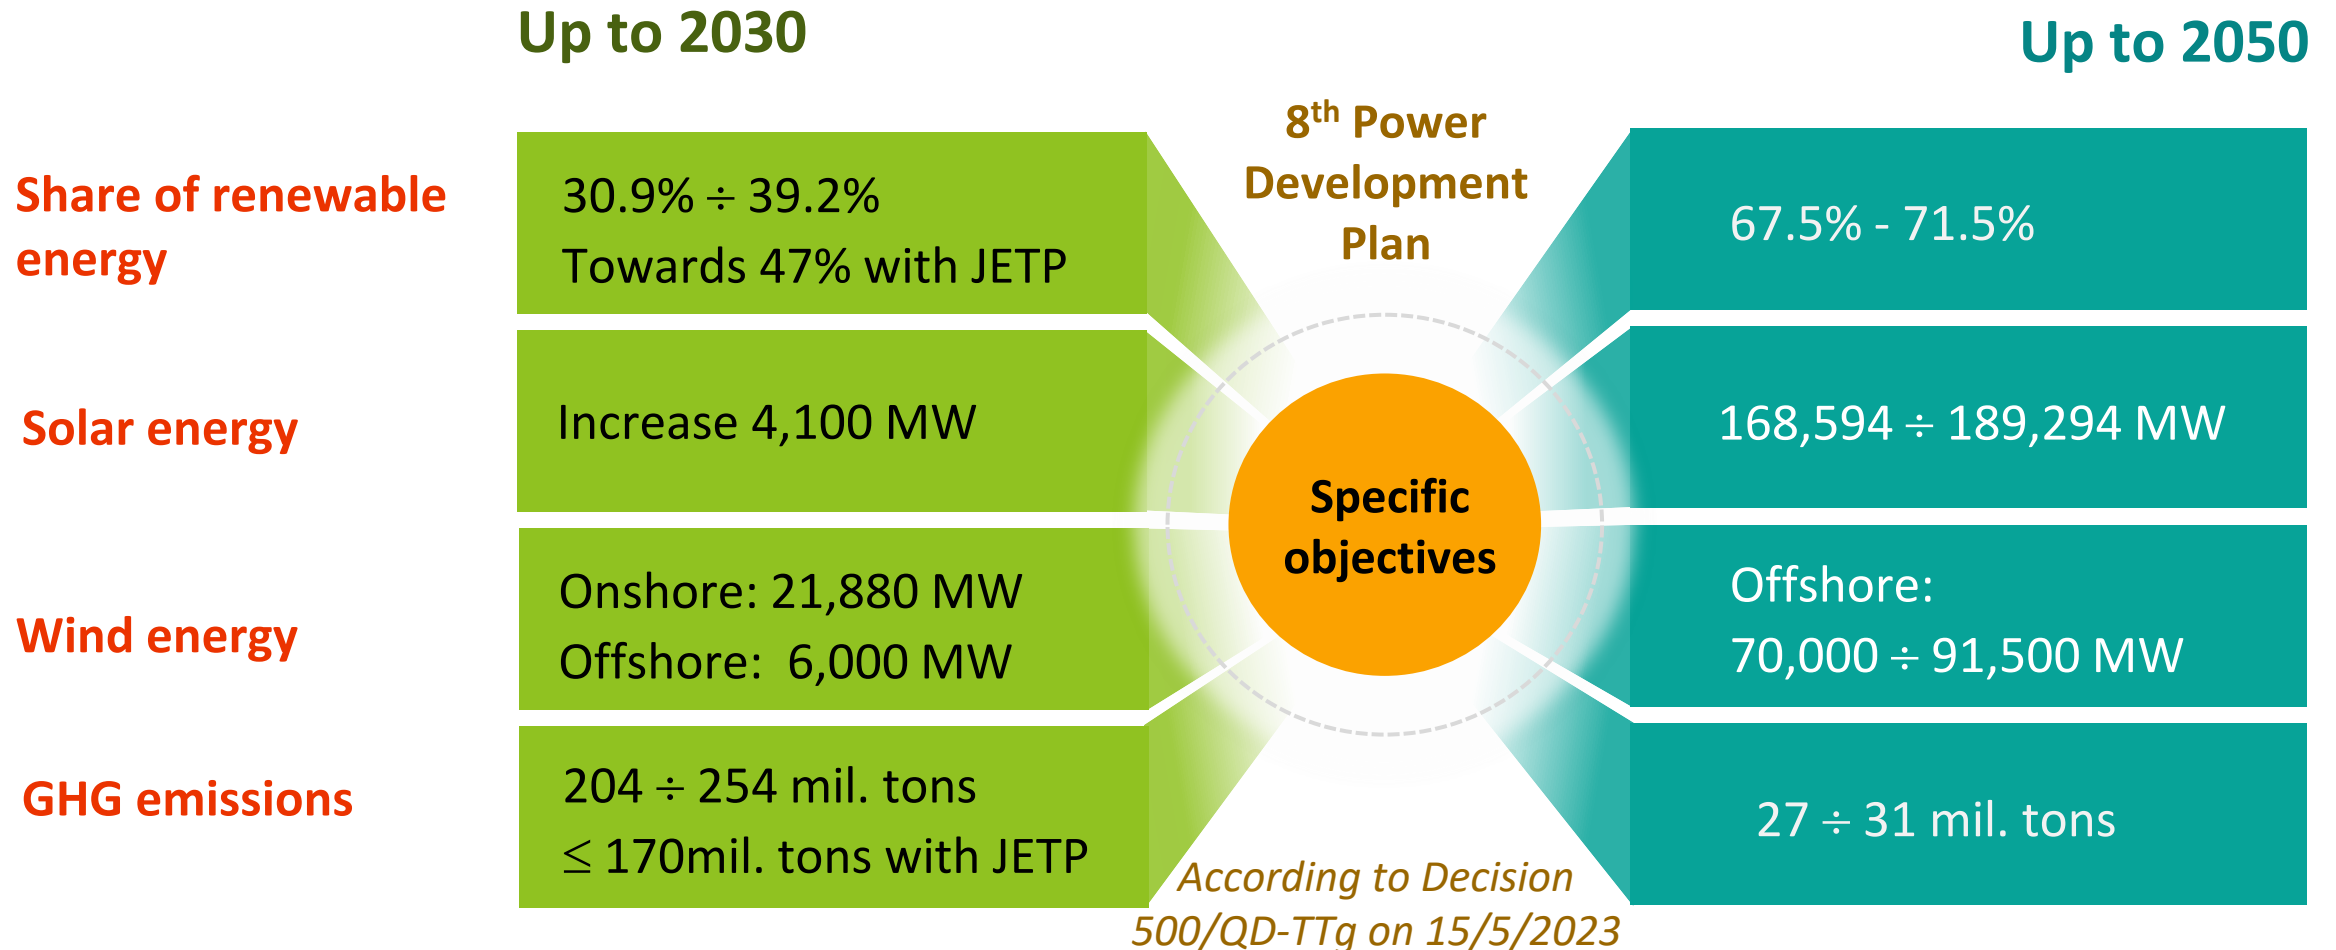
Up to 2030

Up to 2050

$8^{th}$ Power Development Plan

Share of renewable energy

30.9% ÷ 39.2%
Towards 47% with JETP

67.5% - 71.5%

Solar energy

Increase 4,100 MW

168,594 ÷ 189,294 MW

Specific objectives

Wind energy

Onshore: 21,880 MW
Offshore: 6,000 MW

Offshore:
70,000 ÷ 91,500 MW

GHG emissions

204 ÷ 254 mil. tons
≤ 170mil. tons with JETP

27 ÷ 31 mil. tons

According to Decision 500/QD-TTg on 15/5/2023